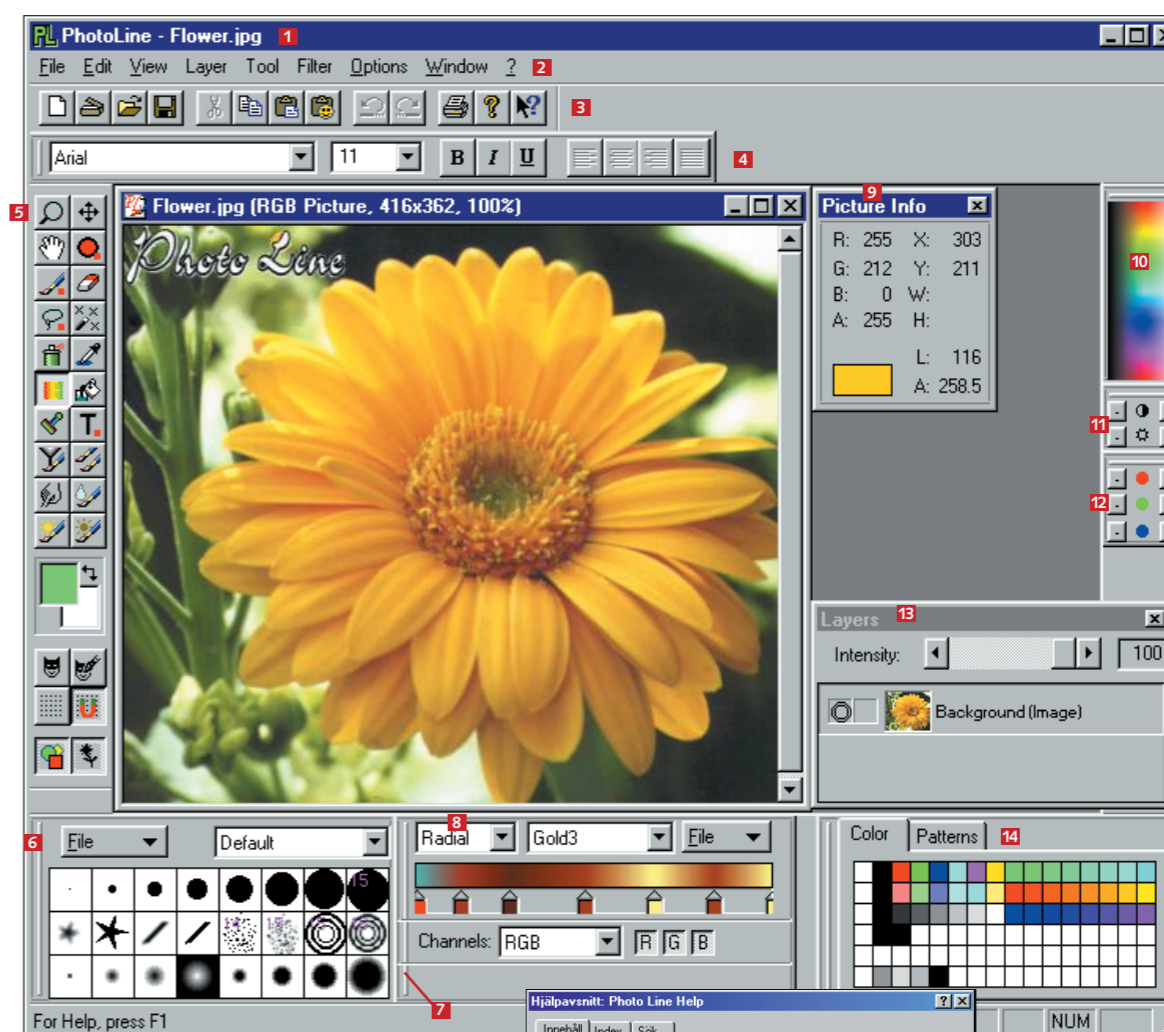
PhotoLine - Flower.jpg 1

File Edit View Layer Tool Filter Options Window ? 2

3

Arial 11 B I U 4

5

Flower.jpg (RGB Picture, 416x362, 100%)

Photo Line

9 Picture Info

R: 255 X: 303
G: 212 Y: 211
B: 0 W:
A: 255 H:
L: 116
A: 258.5

10

11

12

Layers 13

Intensity: 100

Background (Image)

6 File Default

15

8 Radial Gold3 File

Channels: RGB R G B

7

Color Patterns 14

Hjälpavsnitt: Photo Line Help

Innehåll Index Sök

For Help, press F1

NUM